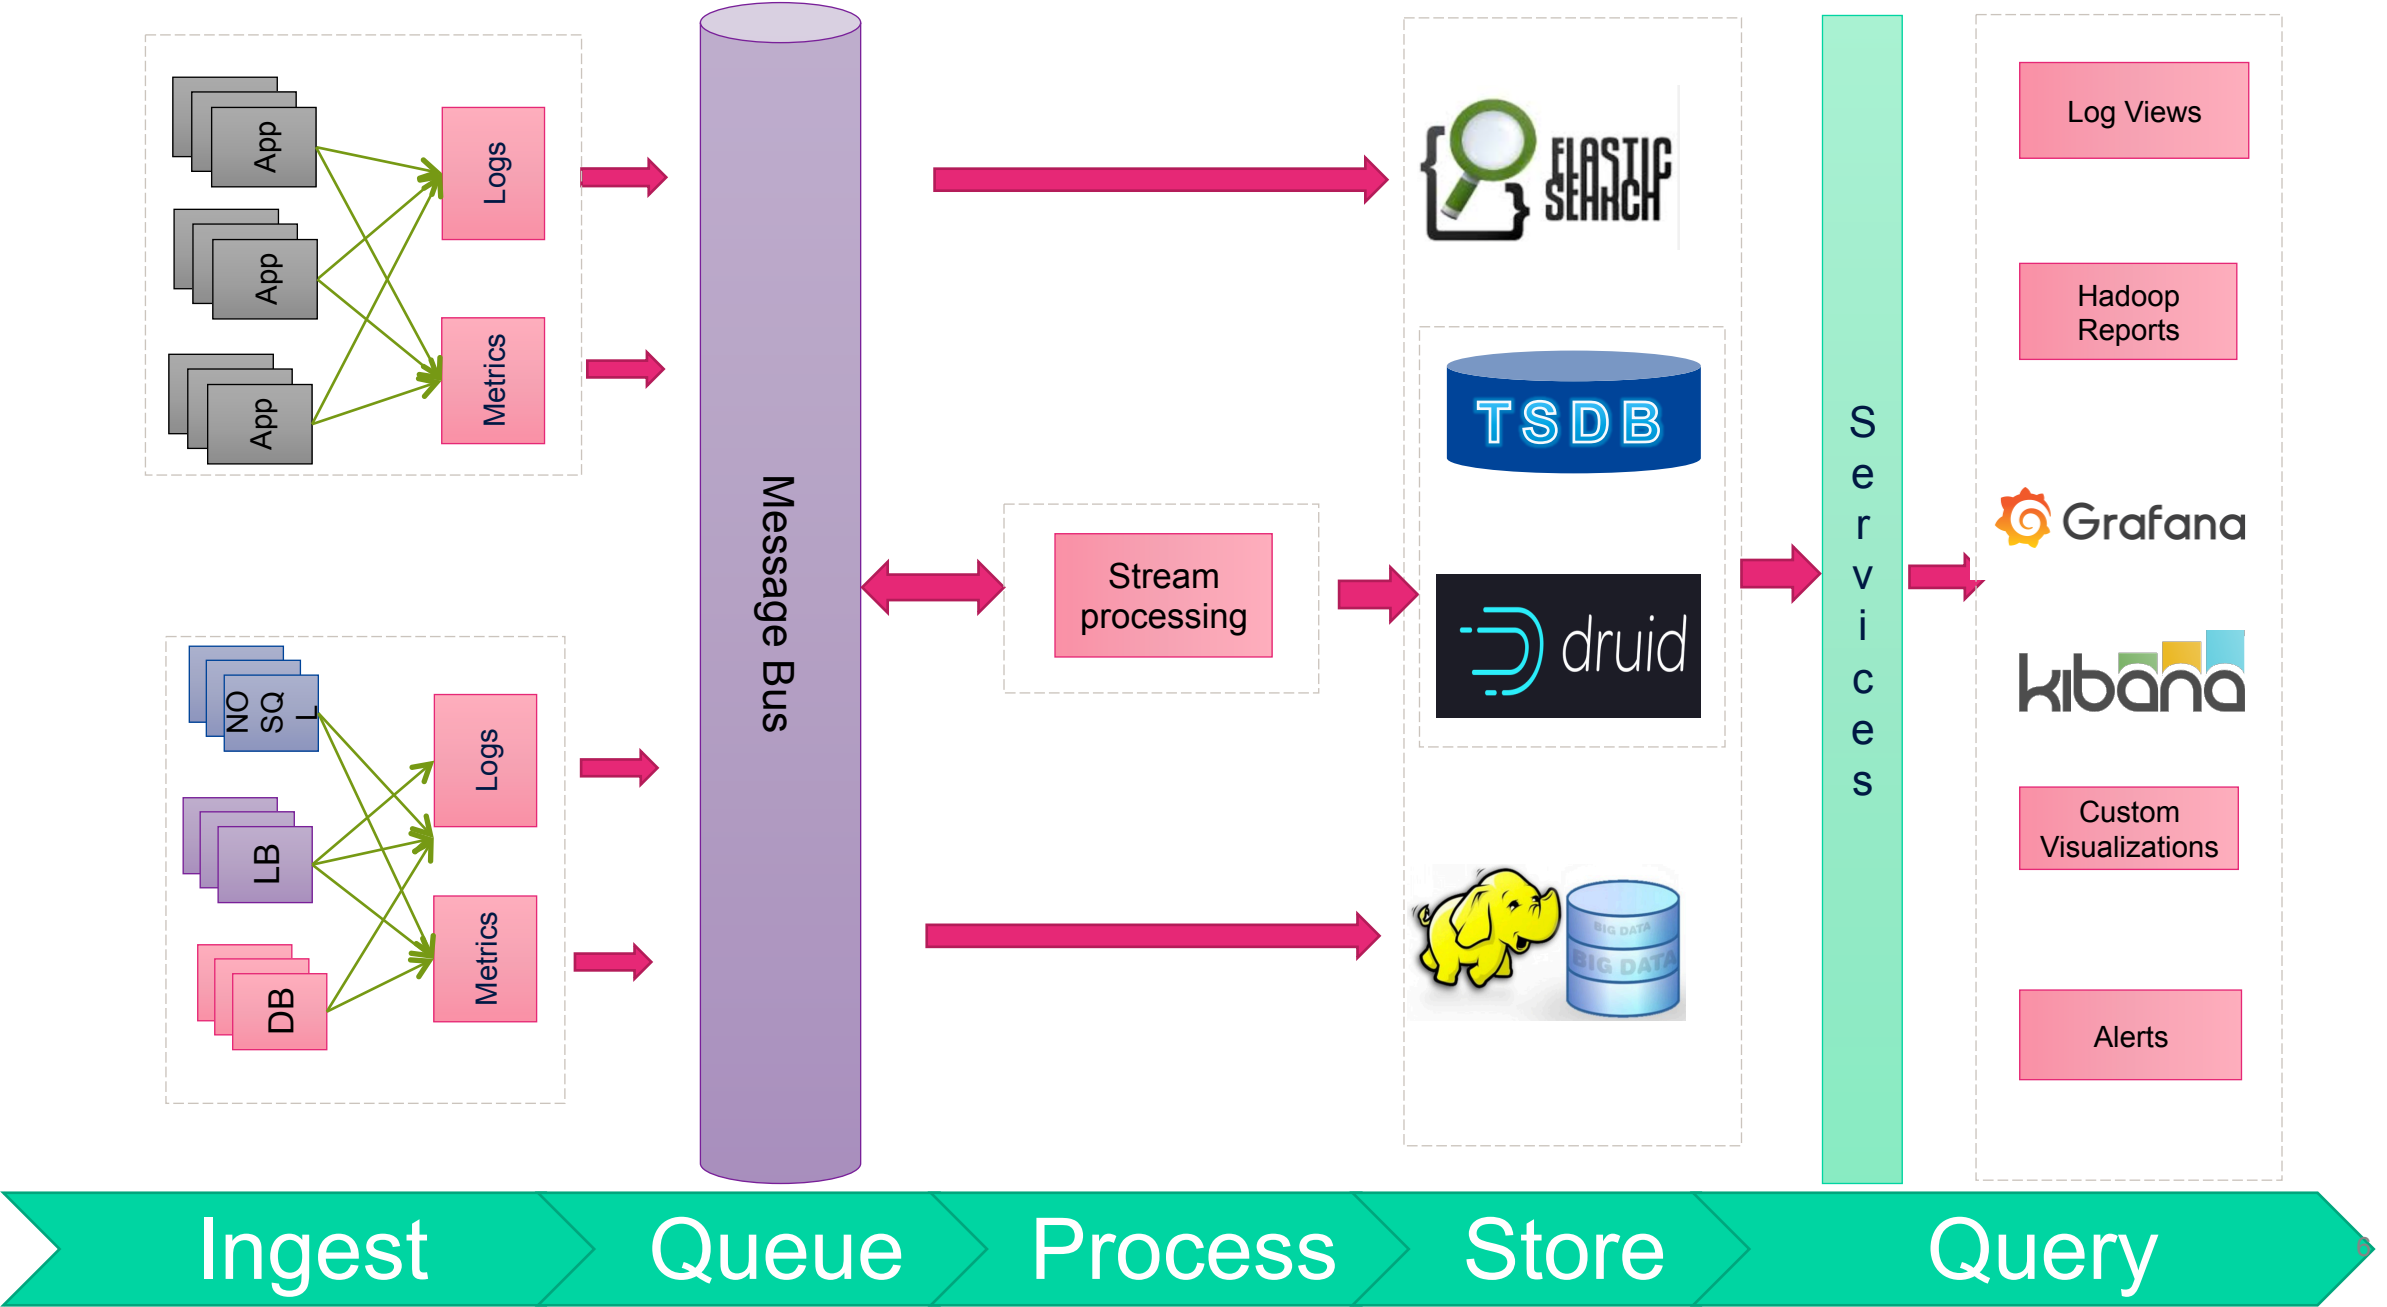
App
App
App
Logs
Metrics
Message Bus
ELASTIC SEARCH
TSDB
druid
Stream processing
NO SQL
LB
DB
Logs
Metrics
BIG DATA
BIG DATA
Services
Log Views
Hadoop Reports
Grafana
kibana
Custom Visualizations
Alerts
Ingest
Queue
Process
Store
Query